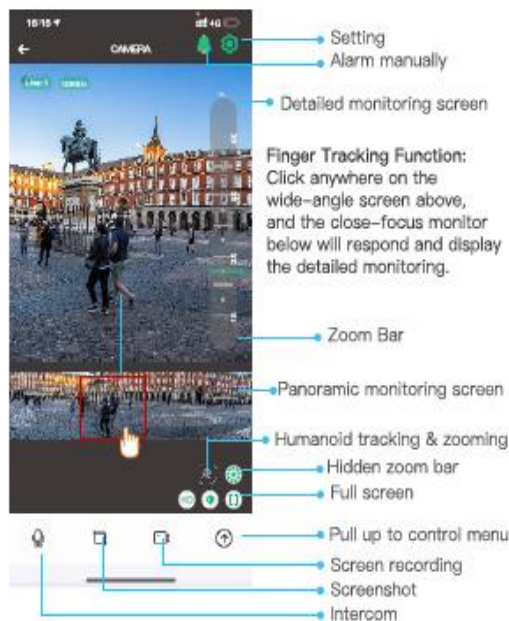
16:15
4G
CAMERA

Setting
Alarm manually
Detailed monitoring screen

Finger Tracking Function:
Click anywhere on the wide-angle screen above, and the close-focus monitor below will respond and display the detailed monitoring.

Zoom Bar
Panoramic monitoring screen
Humanoid tracking & zooming
Hidden zoom bar
Full screen
Pull up to control menu
Screen recording
Screenshot
Intercom